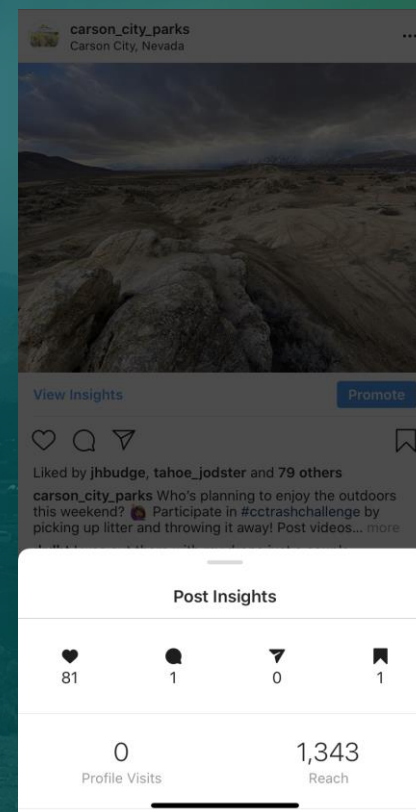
carson_city_parks
Carson City, Nevada

View Insights
Promote

Liked by jhbudge, tahoe_jodster and 79 others

carson_city_parks Who's planning to enjoy the outdoors this weekend? Participate in #cctrashchallenge by picking up litter and throwing it away! Post videos... more

Post Insights

81
1
0
1

0
Profile Visits

1,343
Reach